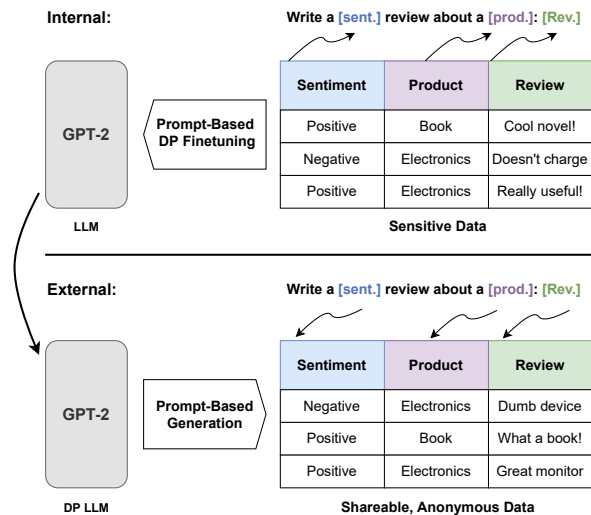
Internal:

Write a [sent.] review about a [prod.]: [Rev.]

GPT-2

Prompt-Based DP Finetuning

| Sentiment | Product | Review |
|---|---|---|
| Positive | Book | Cool novel! |
| Negative | Electronics | Doesn't charge |
| Positive | Electronics | Really useful! |

LLM

Sensitive Data

External:

Write a [sent.] review about a [prod.]: [Rev.]

GPT-2

Prompt-Based Generation

| Sentiment | Product | Review |
|---|---|---|
| Negative | Electronics | Dumb device |
| Positive | Book | What a book! |
| Positive | Electronics | Great monitor |

DP LLM

Shareable, Anonymous Data